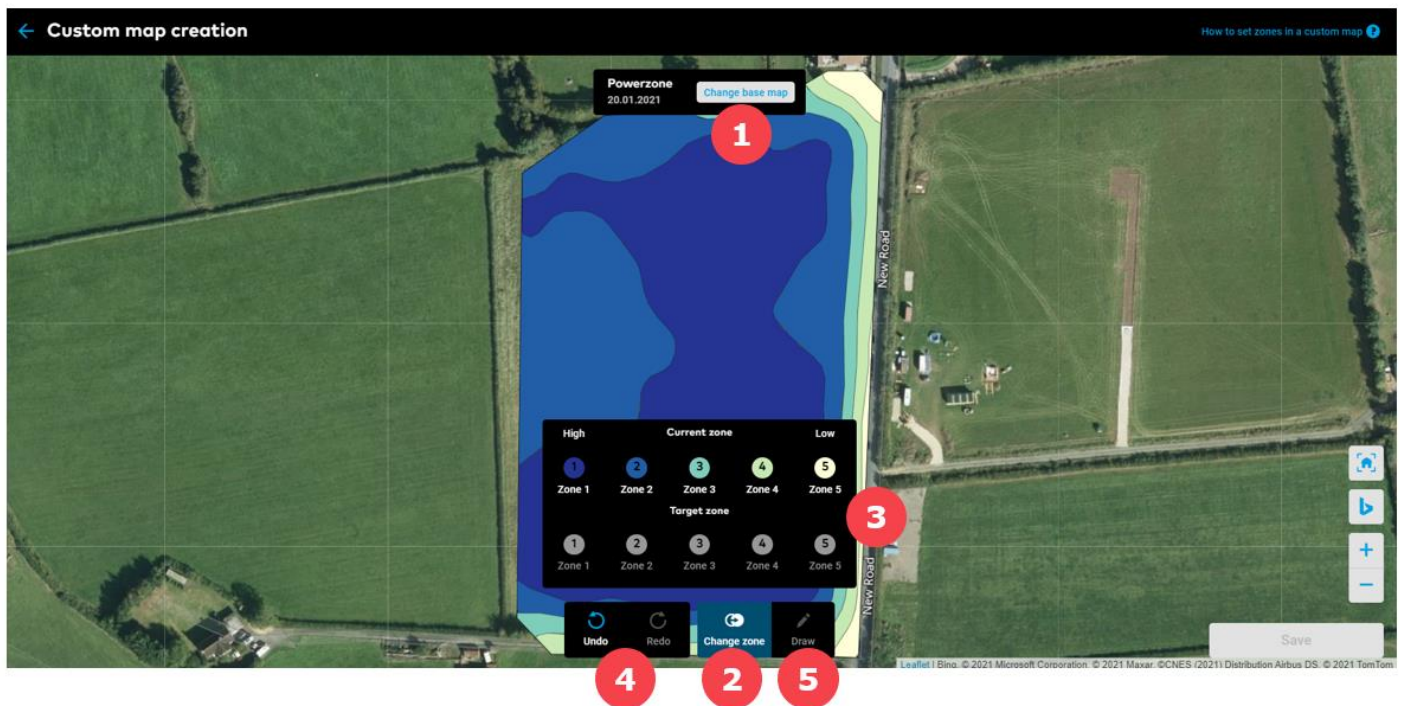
← Custom map creation

How to set zones in a custom map ?

Powerzone
20.01.2021

Change base map

1

New Road

High

Current zone

Low

1 Zone 1

2 Zone 2

3 Zone 3

4 Zone 4

5 Zone 5

Target zone

1 Zone 1

2 Zone 2

3 Zone 3

4 Zone 4

5 Zone 5

3

Undo

Redo

Change zone

Draw

New Road

+

−

Save

Leaflet | Bing, © 2021 Microsoft Corporation, © 2021 Maxar, ©CNES (2021) Distribution Airbus DS, © 2021 TomTom

4

2

5